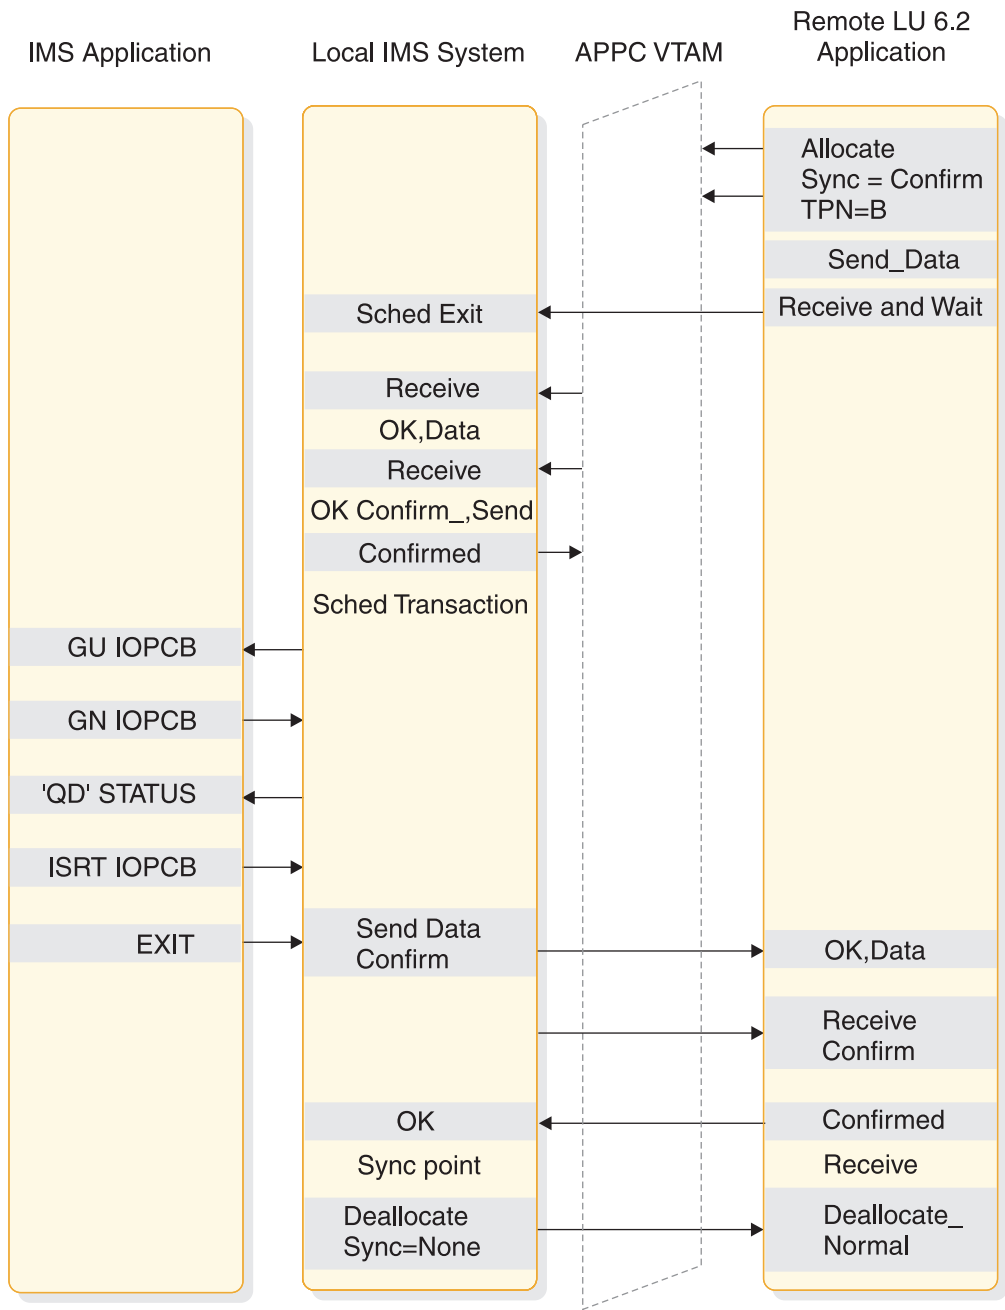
IMS Application

Local IMS System

APPC VTAM

Remote LU 6.2 Application

Allocate
Sync = Confirm
TPN=B

Send_Data

Receive and Wait

Sched Exit

Receive

OK,Data

Receive

OK Confirm_,Send

Confirmed

Sched Transaction

GU IOPCB

GN IOPCB

'QD' STATUS

ISRT IOPCB

EXIT

Send Data
Confirm

OK,Data

Receive
Confirm

OK

Confirmed

Sync point

Receive

Deallocate
Sync=None

Deallocate_
Normal